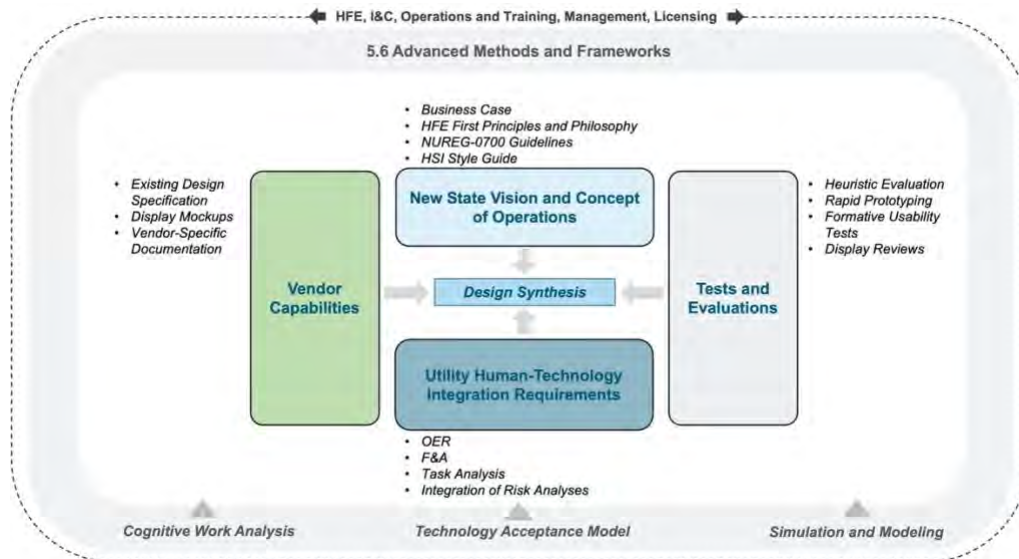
HFE, I&C, Operations and Training, Management, Licensing

5.6 Advanced Methods and Frameworks

- Business Case
- HFE First Principles and Philosophy
- NUREG-0700 Guidelines
- HSI Style Guide

- Existing Design Specification
- Display Mockups
- Vendor-Specific Documentation

Vendor Capabilities

New State Vision and Concept of Operations

Design Synthesis

Utility Human-Technology Integration Requirements

Tests and Evaluations

- Heuristic Evaluation
- Rapid Prototyping
- Formative Usability Tests
- Display Reviews

- OER
- F&A
- Task Analysis
- Integration of Risk Analyses

Cognitive Work Analysis

Technology Acceptance Model

Simulation and Modeling